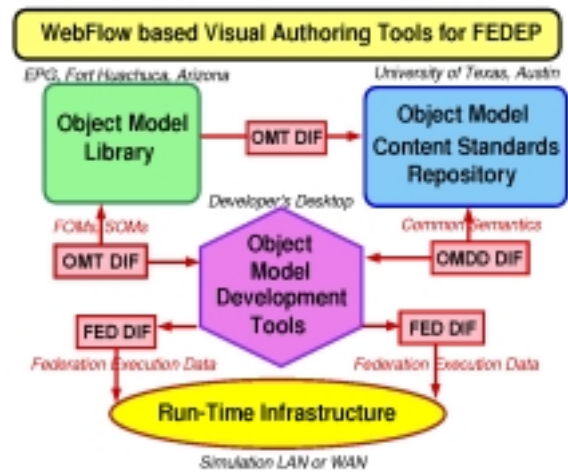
WebFlow based Visual Authoring Tools for FEDEP

EPG, Fort Huachuca, Arizona

University of Texas, Austin

Object Model Library

OMT DIF

Object Model Content Standards Repository

Developer's Desktop

FOMs, SOMs

Common Semantics

OMT DIF

Object Model Development Tools

OMDD DIF

FED DIF

FED DIF

Federation Execution Data

Federation Execution Data

Run-Time Infrastructure

Simulation LAN or WAN